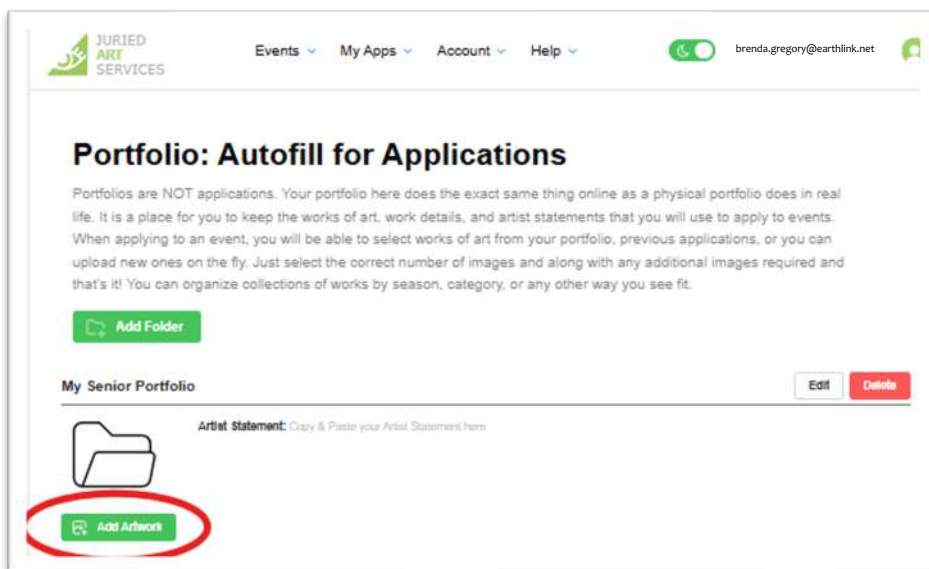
JURIED ART SERVICES

Events My Apps Account Help

brenda.gregory@earthlink.net

Portfolio: Autofill for Applications

Portfolios are NOT applications. Your portfolio here does the exact same thing online as a physical portfolio does in real life. It is a place for you to keep the works of art, work details, and artist statements that you will use to apply to events. When applying to an event, you will be able to select works of art from your portfolio, previous applications, or you can upload new ones on the fly. Just select the correct number of images and along with any additional images required and that's it! You can organize collections of works by season, category, or any other way you see fit.

Add Folder

My Senior Portfolio

Edit Delete

Artist Statement: Copy & Paste your Artist Statement here

Add Artwork